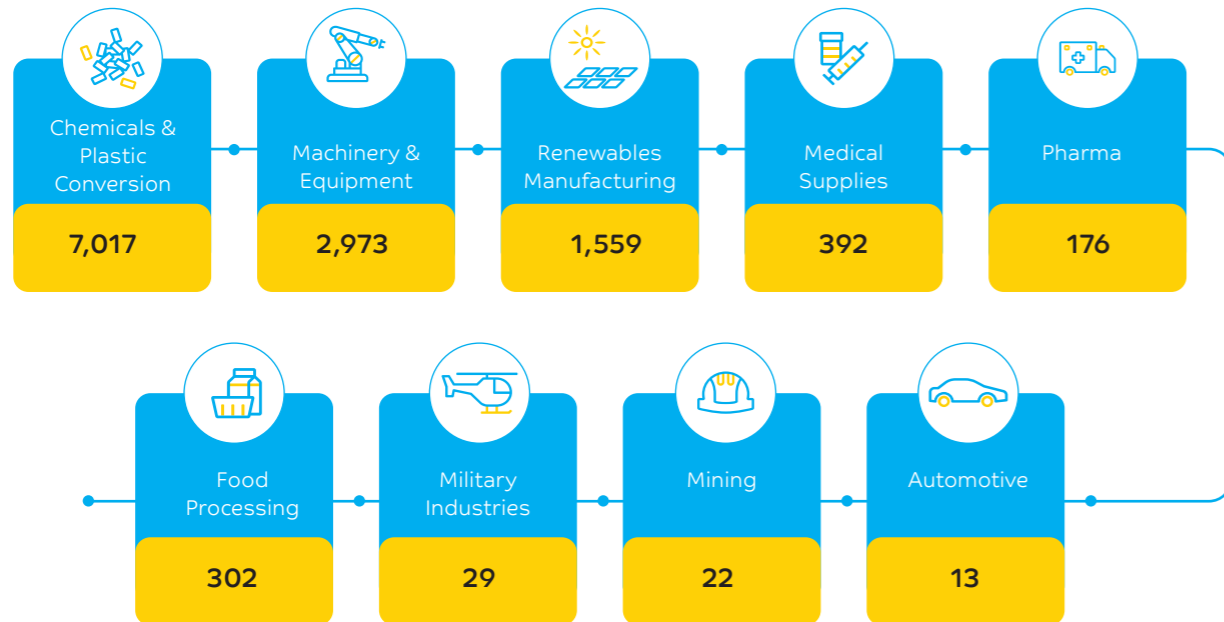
Chemicals & Plastic Conversion

7,017

Machinery & Equipment

2,973

Renewables Manufacturing

1,559

Medical Supplies

392

Pharma

176

Food Processing

302

Military Industries

29

Mining

22

Automotive

13